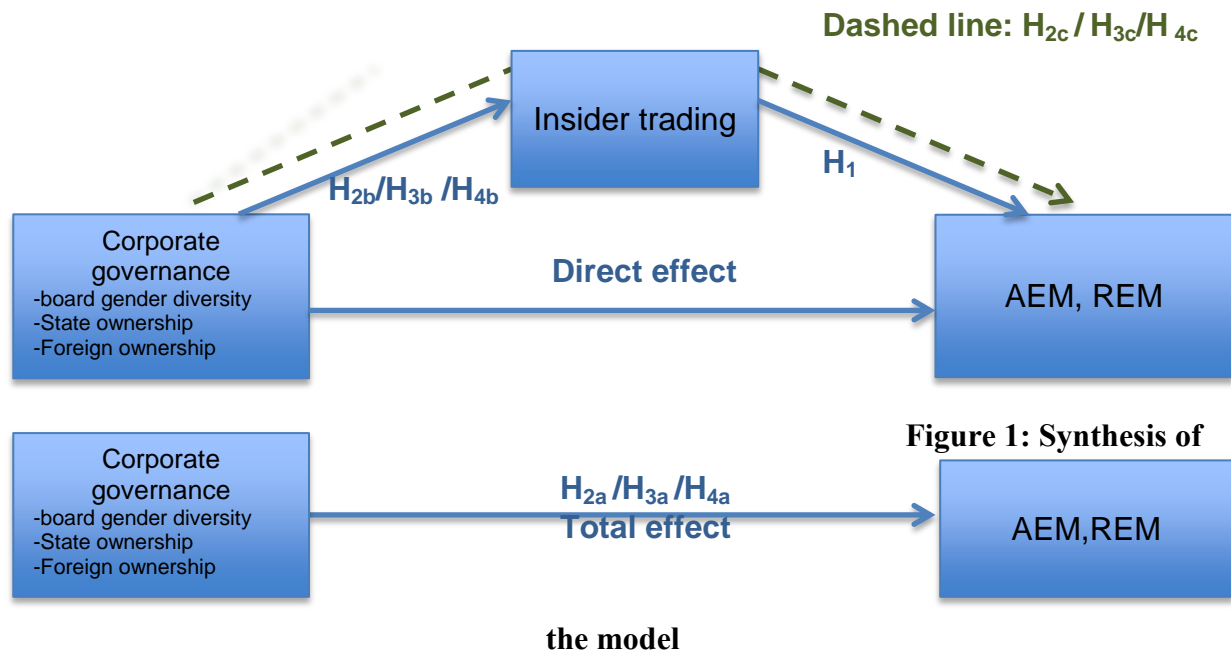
Dashed line: $H_{2c}$ / $H_{3c}$/$H_{4c}$

Insider trading

$H_1$

$H_{2b}$/$H_{3b}$ /$H_{4b}$

Corporate governance
-board gender diversity
-State ownership
-Foreign ownership

Direct effect

AEM, REM

Figure 1: Synthesis of

Corporate governance
-board gender diversity
-State ownership
-Foreign ownership

$H_{2a}$ /$H_{3a}$ /$H_{4a}$
Total effect

AEM,REM

the model